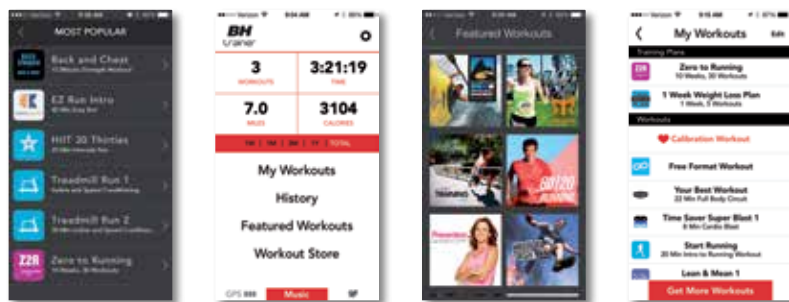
MOST POPULAR

Back and Chest

EZ Run Intro

HIIT 20 Thirties

Treadmill Run 1

Treadmill Run 2

Zero to Running
10 Weeks, 30 Workouts

Z2R

••••• Verizon

9:54 AM

BH
trainer

3
WORKOUTS

3:21:19
TIME

7.0
MILES

3104
CALORIES

1W | 1M | 3M | 1Y | TOTAL

My Workouts

History

Featured Workouts

Workout Store

GPS

Music

Featured Workouts

My Workouts

Edit

Training Plans

Zero to Running
10 Weeks, 30 Workouts

1 Week Weight Loss Plan
1 Week, 5 Workouts

Workouts

Calibration Workout

Free Format Workout

Your Best Workout
22 Min Full Body Circuit

Time Saver Super Blast 1
8 Min Cardio Blast

Start Running
20 Min Intro to Running Workout

Lean & Mean 1

Get More Workouts